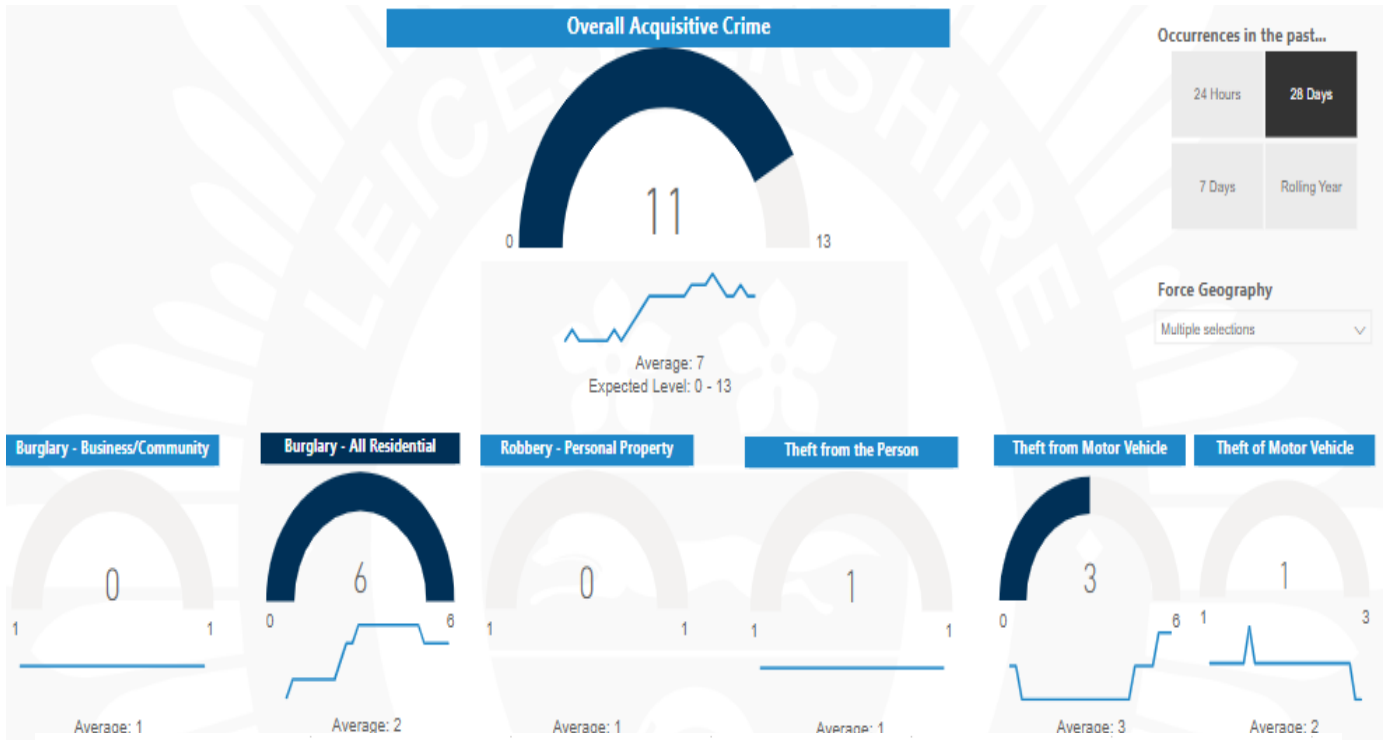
Overall Acquisitive Crime

11

0

13

Average: 7
Expected Level: 0 - 13

Occurrences in the past...

24 Hours

28 Days

7 Days

Rolling Year

Force Geography

Multiple selections

Burglary - Business/Community

0

1

1

Average: 1

Burglary - All Residential

6

0

6

Average: 2

Robbery - Personal Property

0

1

1

Average: 1

Theft from the Person

1

1

1

Average: 1

Theft from Motor Vehicle

3

0

6

Average: 3

Theft of Motor Vehicle

1

1

3

Average: 2